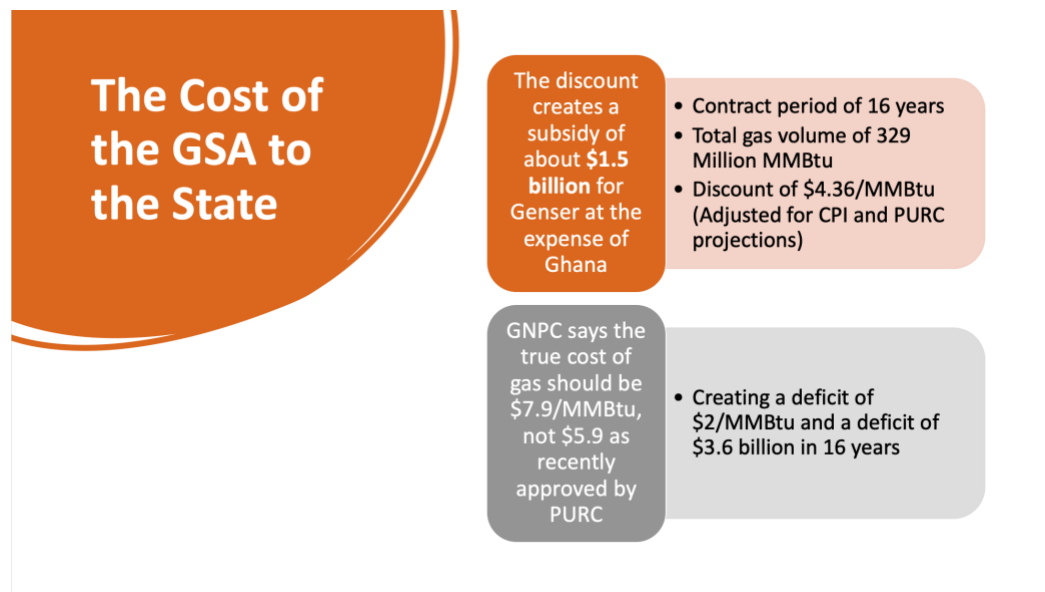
The Cost of the GSA to the State

The discount creates a subsidy of about **$1.5 billion** for Genser at the expense of Ghana

- Contract period of 16 years
- Total gas volume of 329 Million MMBtu
- Discount of \$4.36/MMBtu (Adjusted for CPI and PURC projections)

GNPC says the true cost of gas should be \$7.9/MMBtu, not \$5.9 as recently approved by PURC

- Creating a deficit of \$2/MMBtu and a deficit of \$3.6 billion in 16 years